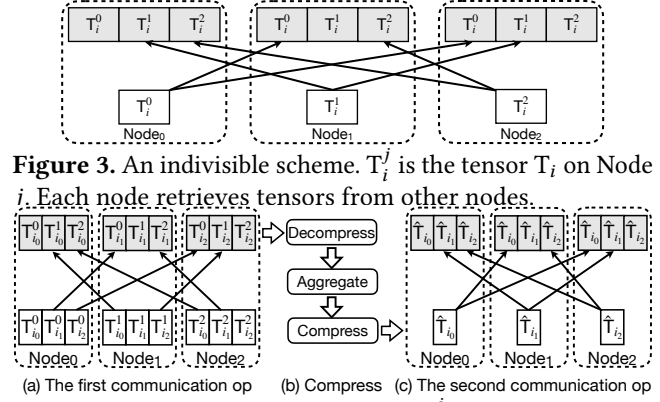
$T_i^0$ $T_i^1$ $T_i^2$ $T_i^0$ $T_i^1$ $T_i^2$ $T_i^0$ $T_i^1$ $T_i^2$

$T_i^0$ $T_i^1$ $T_i^2$

Node$_0$ Node$_1$ Node$_2$

**Figure 3.** An indivisible scheme. $T_i^j$ is the tensor $T_i$ on Node $j$. Each node retrieves tensors from other nodes.

$T_{i_0}^0$ $T_{i_0}^1$ $T_{i_0}^2$ $T_{i_1}^0$ $T_{i_1}^1$ $T_{i_1}^2$ $T_{i_2}^0$ $T_{i_2}^1$ $T_{i_2}^2$

$T_{i_0}^0$ $T_{i_1}^0$ $T_{i_2}^0$ $T_{i_0}^1$ $T_{i_1}^1$ $T_{i_2}^1$ $T_{i_0}^2$ $T_{i_1}^2$ $T_{i_2}^2$

Node$_0$ Node$_1$ Node$_2$

Decompress

Aggregate

Compress

$\hat{T}_{i_0}$ $\hat{T}_{i_1}$ $\hat{T}_{i_2}$ $\hat{T}_{i_0}$ $\hat{T}_{i_1}$ $\hat{T}_{i_2}$ $\hat{T}_{i_0}$ $\hat{T}_{i_1}$ $\hat{T}_{i_2}$

$\hat{T}_{i_0}$ $\hat{T}_{i_1}$ $\hat{T}_{i_2}$

Node$_0$ Node$_1$ Node$_2$

(a) The first communication op (b) Compress (c) The second communication op